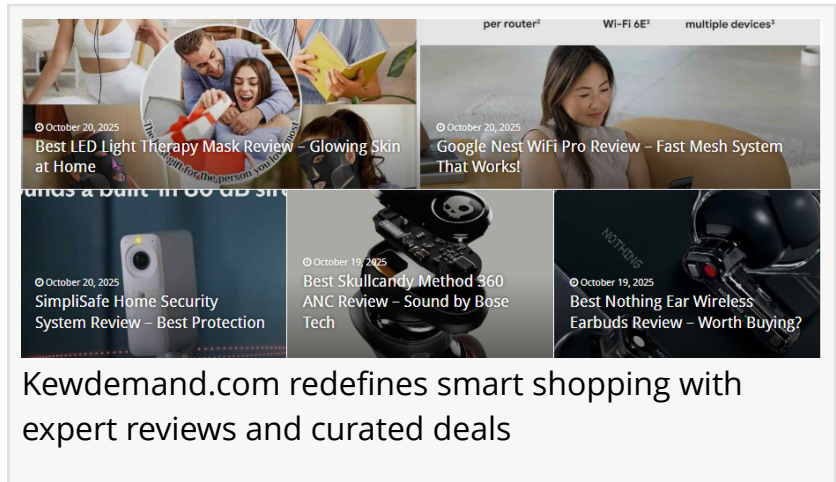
per router² Wi-Fi 6E³ multiple devices³

The gift for the person you love most

October 20, 2025
Best LED Light Therapy Mask Review – Glowing Skin at Home

October 20, 2025
Google Nest WiFi Pro Review – Fast Mesh System That Works!

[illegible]nds a built-in 80 GB s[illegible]

October 20, 2025
SimpliSafe Home Security System Review – Best Protection

October 19, 2025
Best Skullcandy Method 360 ANC Review – Sound by Bose Tech

NOTHING

October 19, 2025
Best Nothing Ear Wireless Earbuds Review – Worth Buying?

Kewdemand.com redefines smart shopping with expert reviews and curated deals